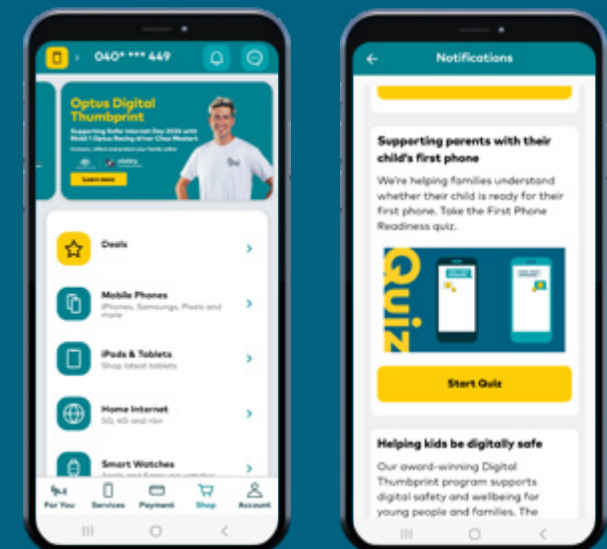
040* *** 449

Optus Digital Thumbprint

Supporting Safer Internet Day 2024 with Mobil 1 Optus Racing driver Chaz Mostert

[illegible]

Learn more

Deals

Mobile Phones
iPhones, Samsungs, Pixels and more

iPads & Tablets
Shop latest tablets

Home Internet
5G, 4G and nbn

Smart Watches
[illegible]

For You
Services
Payment
Shop
Account

Notifications

Supporting parents with their child's first phone

We're helping families understand whether their child is ready for their first phone. Take the First Phone Readiness quiz.

Quiz

Start Quiz

Helping kids be digitally safe

Our award-winning Digital Thumbprint program supports digital safety and wellbeing for young people and families. The